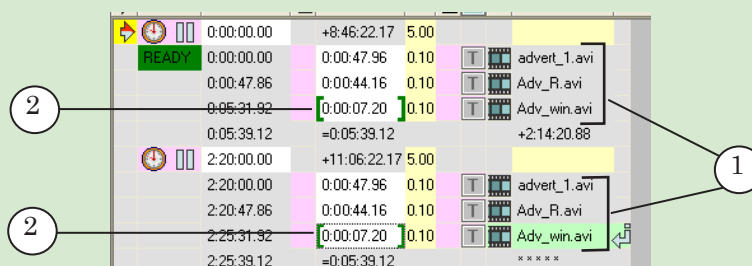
| | 0:00:00.00 | +8:46:22.17 | 5.00 | | |
|---|---|---|---|---|---|
| READY | 0:00:00.00 | 0:00:47.96 | 0.10 | T | advert_1.avi |
| | 0:00:47.86 | 0:00:44.16 | 0.10 | T | Adv_R.avi |
| | 0:05:31.92 | 0:00:07.20 | 0.10 | T | Adv_win.avi |
| | 0:05:39.12 | =0:05:39.12 | | | +2:14:20.88 |
| | 2:20:00.00 | +11:06:22.17 | 5.00 | | |
| | 2:20:00.00 | 0:00:47.96 | 0.10 | T | advert_1.avi |
| | 2:20:47.86 | 0:00:44.16 | 0.10 | T | Adv_R.avi |
| | 2:25:31.92 | 0:00:07.20 | 0.10 | T | Adv_win.avi |
| | 2:25:39.12 | =0:05:39.12 | | | ***** |

2

2

1